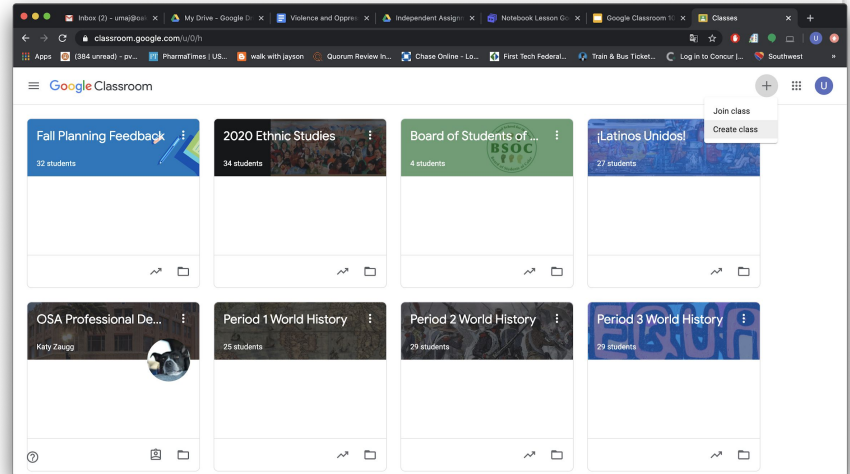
Inbox (2) - umaj@osi
My Drive - Google Dr
Violence and Oppre
Independent Assignm
Notebook Lesson Go
Google Classroom 10
Classes

classroom.google.com/u/0/h

Apps
(384 unread) - pv...
PharmaTimes | US...
walk with jayson
Quorum Review In...
Chase Online - Lo...
First Tech Federal...
Train & Bus Ticket...
Log in to Concur |...
Southwest

Google Classroom

U

Join class
Create class

Fall Planning Feedback
32 students

2020 Ethnic Studies
34 students

Board of Students of ...
4 students

BSOC

¡Latinos Unidos!
27 students

OSA Professional De...
Katy Zaugg

Period 1 World History
25 students

Period 2 World History
29 students

Period 3 World History
29 students

?